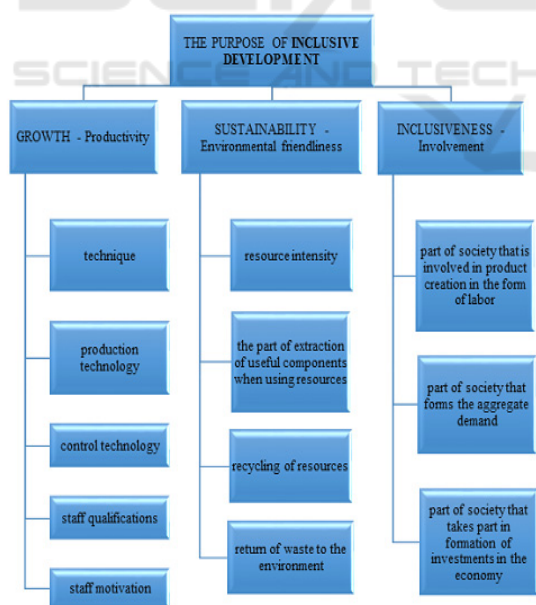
SCIENCE AND TECH

THE PURPOSE OF INCLUSIVE DEVELOPMENT

GROWTH - Productivity

SUSTAINABILITY - Environmental friendliness

INCLUSIVENESS - Involvement

technique

production technology

control technology

staff qualifications

staff motivation

resource intensity

the part of extraction of useful components when using resources

recycling of resources

return of waste to the environment

part of society that is involved in product creation in the form of labor

part of society that forms the aggregate demand

part of society that takes part in formation of investments in the economy